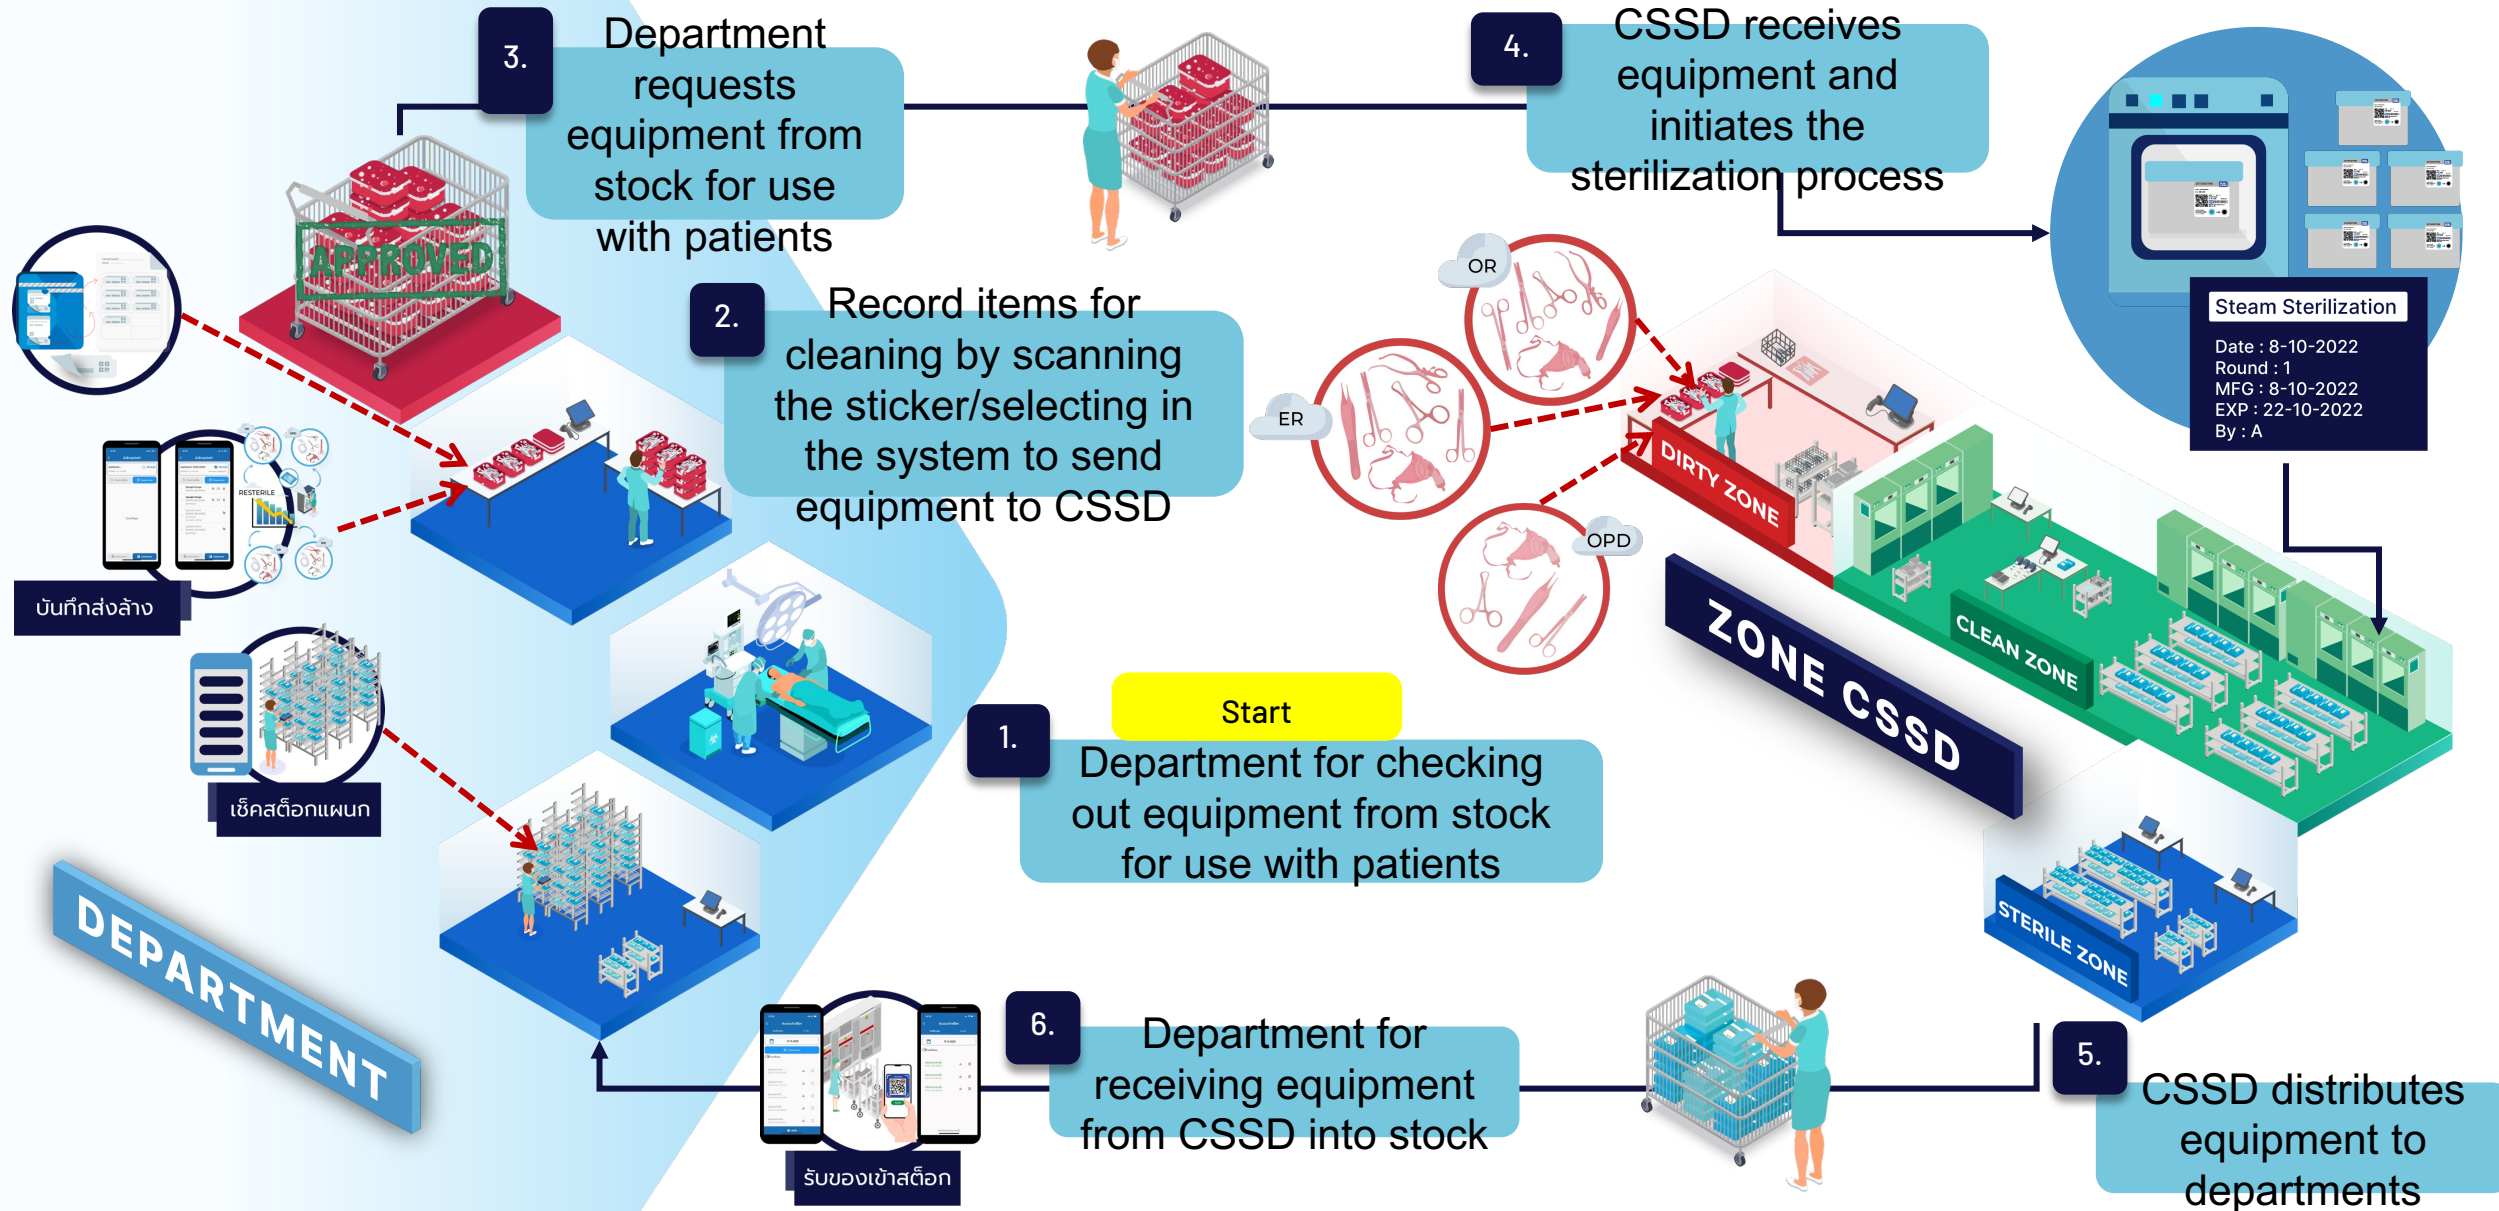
3. Department requests equipment from stock for use with patients

APPROVED

4. CSSD receives equipment and initiates the sterilization process

Steam Sterilization

Date : 8-10-2022
Round : 1
MFG : 8-10-2022
EXP : 22-10-2022
By : A

2. Record items for cleaning by scanning the sticker/selecting in the system to send equipment to CSSD

OR

ER

OPD

RESTERILE

บันทึกส่งล้าง

DIRTY ZONE

CLEAN ZONE

ZONE CSSD

เช็คสต็อกแผนก

Start

1. Department for checking out equipment from stock for use with patients

STERILE ZONE

DEPARTMENT

6. Department for receiving equipment from CSSD into stock

รับของเข้าสต็อก

5. CSSD distributes equipment to departments